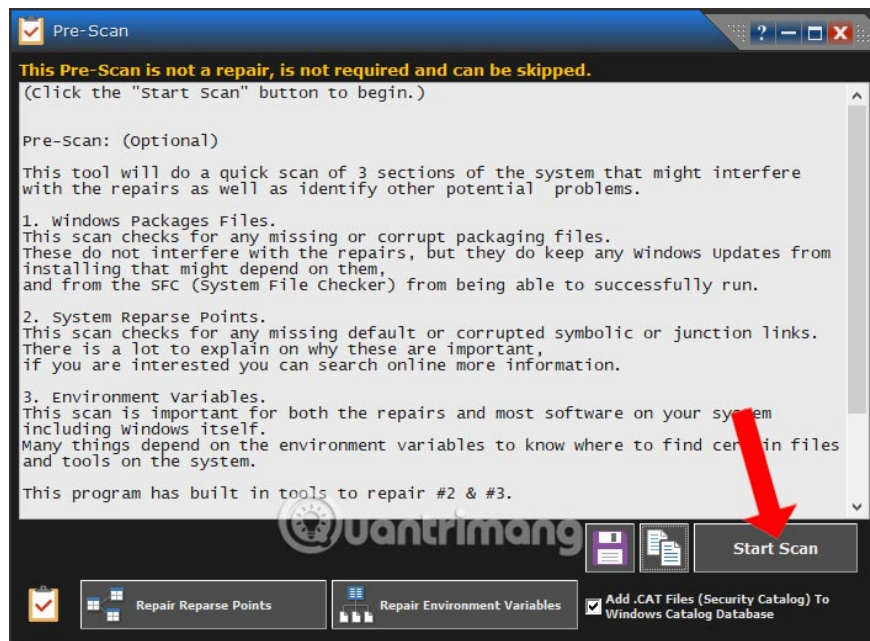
Pre-Scan

? — □ X

This Pre-Scan is not a repair, is not required and can be skipped.

(Click the "Start Scan" button to begin.)

Pre-Scan: (Optional)

This tool will do a quick scan of 3 sections of the system that might interfere with the repairs as well as identify other potential problems.

1. Windows Packages Files.
This scan checks for any missing or corrupt packaging files.
These do not interfere with the repairs, but they do keep any Windows Updates from installing that might depend on them,
and from the SFC (System File Checker) from being able to successfully run.

2. System Reparse Points.
This scan checks for any missing default or corrupted symbolic or junction links.
There is a lot to explain on why these are important,
if you are interested you can search online more information.

3. Environment Variables.
This scan is important for both the repairs and most software on your sy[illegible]em including Windows itself.
Many things depend on the environment variables to know where to find cer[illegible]in files and tools on the system.

This program has built in tools to repair #2 & #3.

Quantrimang

Start Scan

Repair Reparse Points

Repair Environment Variables

Add .CAT Files (Security Catalog) To Windows Catalog Database